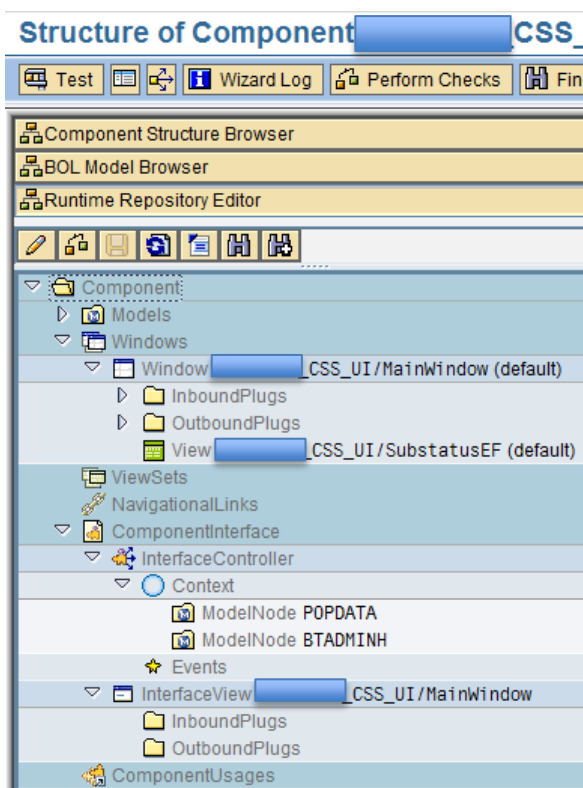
Structure of Component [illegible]CSS_

Test Wizard Log Perform Checks Fin

Component Structure Browser
BOL Model Browser
Runtime Repository Editor

Component
Models
Windows
Window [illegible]_CSS_UI/MainWindow (default)
InboundPlugs
OutboundPlugs
View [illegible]_CSS_UI/SubstatusEF (default)
ViewSets
NavigationalLinks
ComponentInterface
InterfaceController
Context
ModelNode POPDATA
ModelNode BTADMINH
Events
InterfaceView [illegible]_CSS_UI/MainWindow
InboundPlugs
OutboundPlugs
ComponentUsages